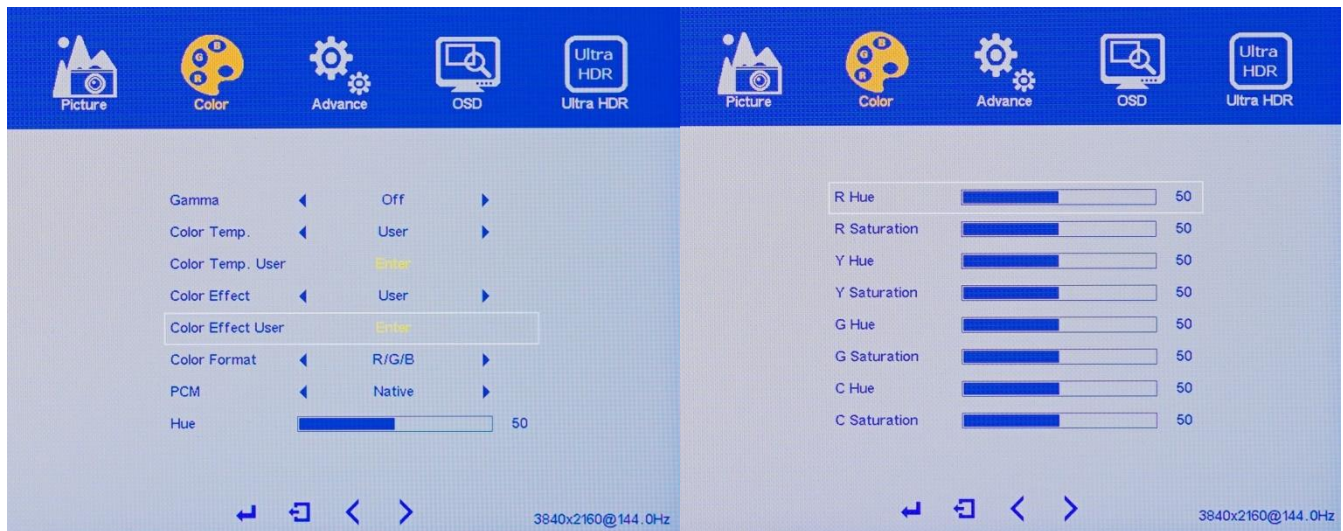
Picture Color Advance OSD Ultra HDR Ultra HDR

Gamma Off
Color Temp. User
Color Temp. User Enter
Color Effect User
Color Effect User Enter
Color Format R/G/B
PCM Native
Hue 50

3840x2160@144.0Hz

Picture Color Advance OSD Ultra HDR Ultra HDR

R Hue 50
R Saturation 50
Y Hue 50
Y Saturation 50
G Hue 50
G Saturation 50
C Hue 50
C Saturation 50

3840x2160@144.0Hz